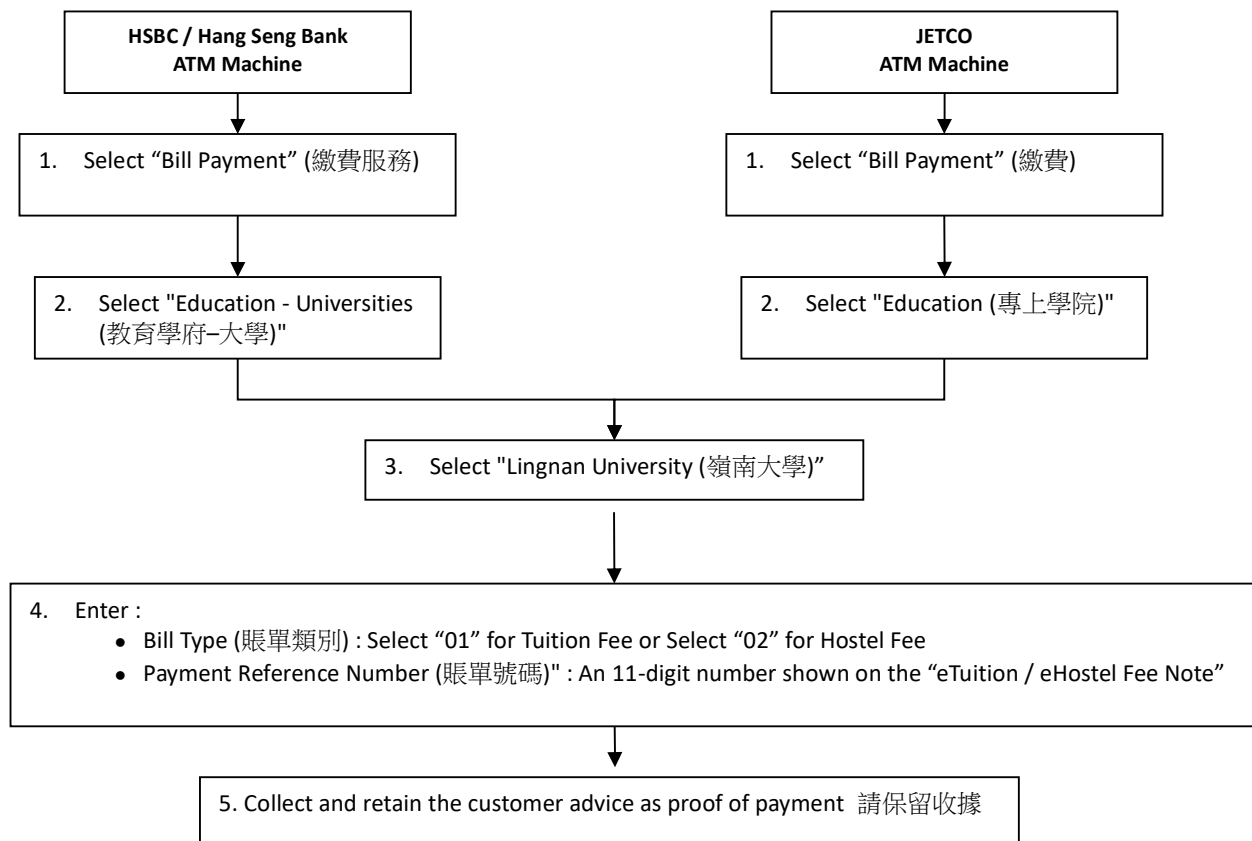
HSBC / Hang Seng Bank
ATM Machine

JETCO
ATM Machine

1. Select “Bill Payment” (繳費服務)

1. Select “Bill Payment” (繳費)

2. Select "Education - Universities (教育學府–大學)"

2. Select "Education (專上學院)"

3. Select "Lingnan University (嶺南大學)"

4. Enter :
- Bill Type (賬單類別) : Select “01” for Tuition Fee or Select “02” for Hostel Fee
- Payment Reference Number (賬單號碼)" : An 11-digit number shown on the “eTuition / eHostel Fee Note”

5. Collect and retain the customer advice as proof of payment 請保留收據